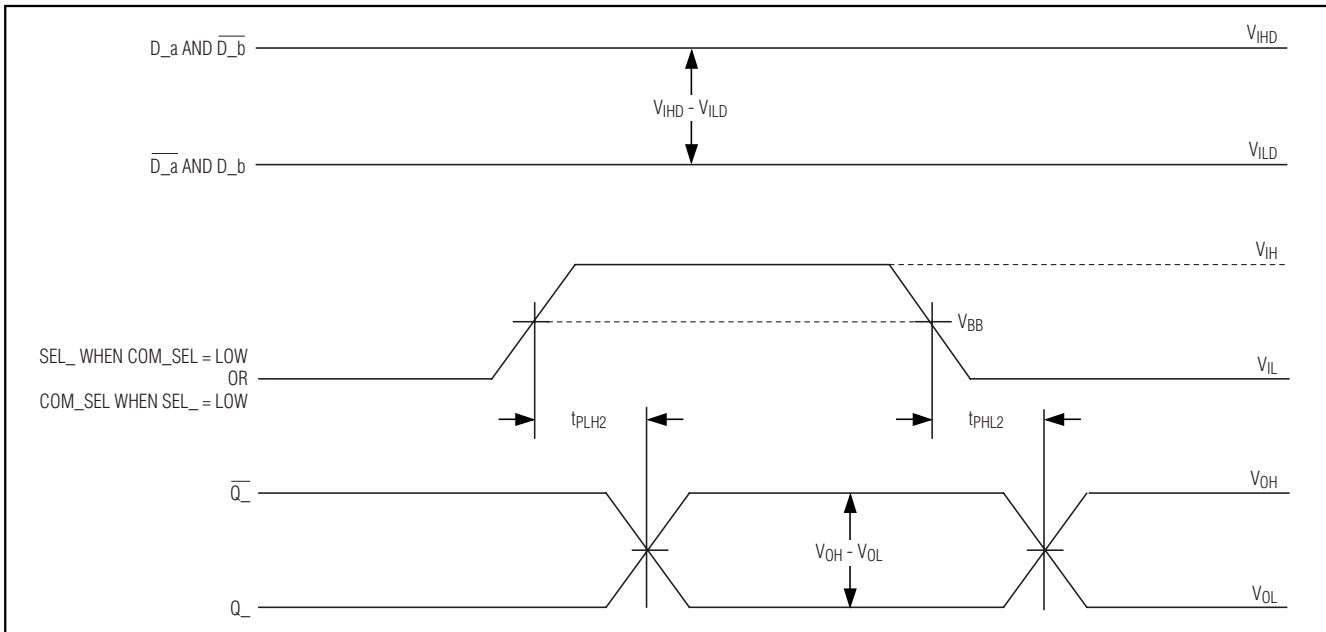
D_a AND $\overline{D\_b}$

$V_{IHD}$

$V_{IHD}$ - $V_{ILD}$

$\overline{D\_a}$ AND D_b

$V_{ILD}$

$V_{IH}$

$V_{BB}$

SEL_ WHEN COM_SEL = LOW
OR
COM_SEL WHEN SEL_ = LOW

$V_{IL}$

$t_{PLH2}$

$t_{PHL2}$

$\overline{Q\_}$

$V_{OH}$

$V_{OH}$ - $V_{OL}$

Q_

$V_{OL}$